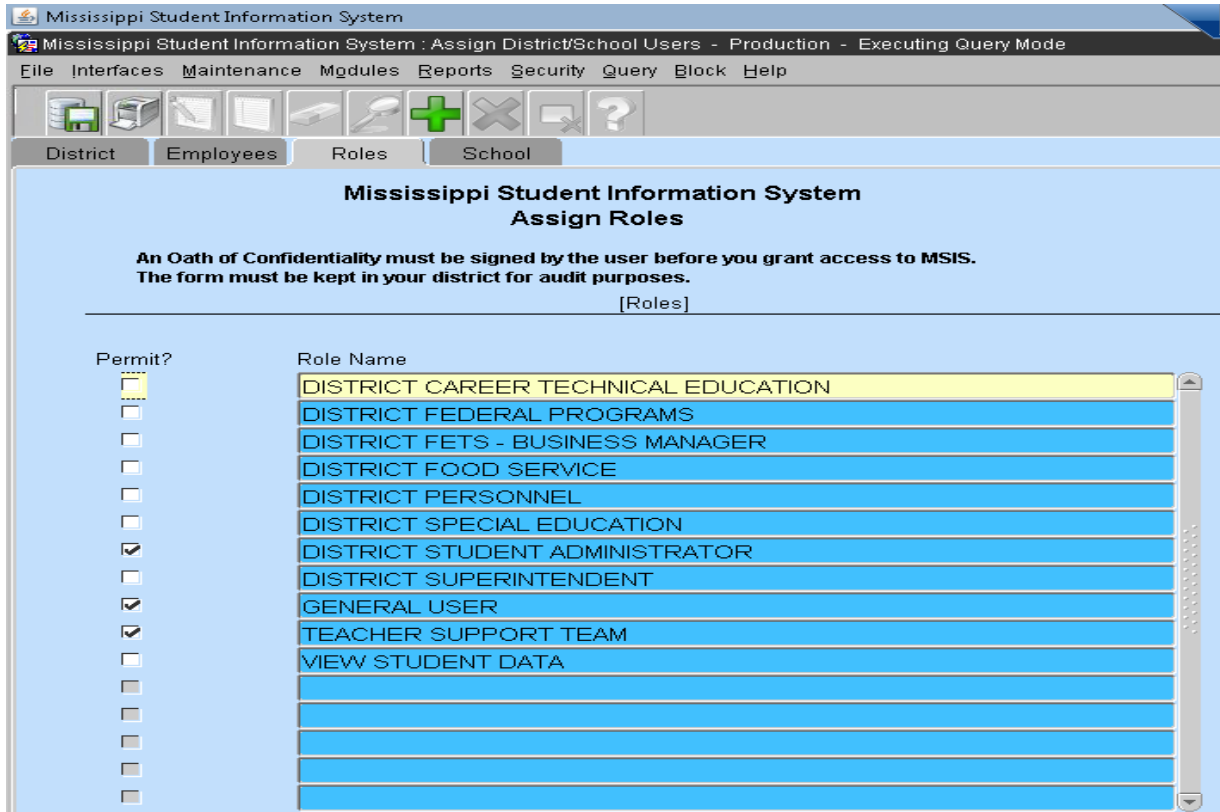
Mississippi Student Information System

Mississippi Student Information System : Assign District/School Users - Production - Executing Query Mode

File Interfaces Maintenance Modules Reports Security Query Block Help

District Employees Roles School

Mississippi Student Information System
Assign Roles

An Oath of Confidentiality must be signed by the user before you grant access to MSIS.
The form must be kept in your district for audit purposes.

[Roles]

| Permit? | Role Name |
|---|---|
| ☐ | DISTRICT CAREER TECHNICAL EDUCATION |
| ☐ | DISTRICT FEDERAL PROGRAMS |
| ☐ | DISTRICT FETS - BUSINESS MANAGER |
| ☐ | DISTRICT FOOD SERVICE |
| ☐ | DISTRICT PERSONNEL |
| ☐ | DISTRICT SPECIAL EDUCATION |
| ☑ | DISTRICT STUDENT ADMINISTRATOR |
| ☐ | DISTRICT SUPERINTENDENT |
| ☑ | GENERAL USER |
| ☑ | TEACHER SUPPORT TEAM |
| ☐ | VIEW STUDENT DATA |